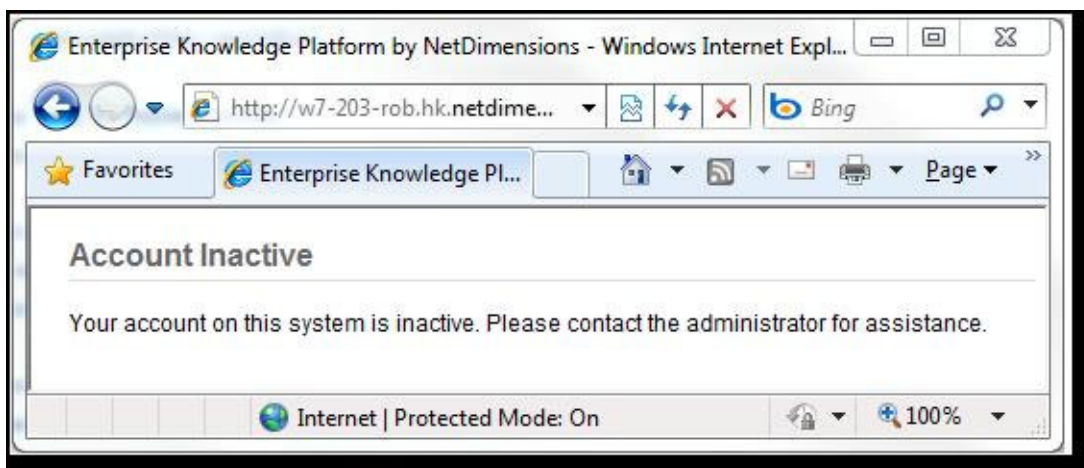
Enterprise Knowledge Platform by NetDimensions - Windows Internet Expl...

http://w7-203-rob.hk.netdime...

Bing

Favorites

Enterprise Knowledge Pl...

Page

Account Inactive

Your account on this system is inactive. Please contact the administrator for assistance.

Internet | Protected Mode: On

100%